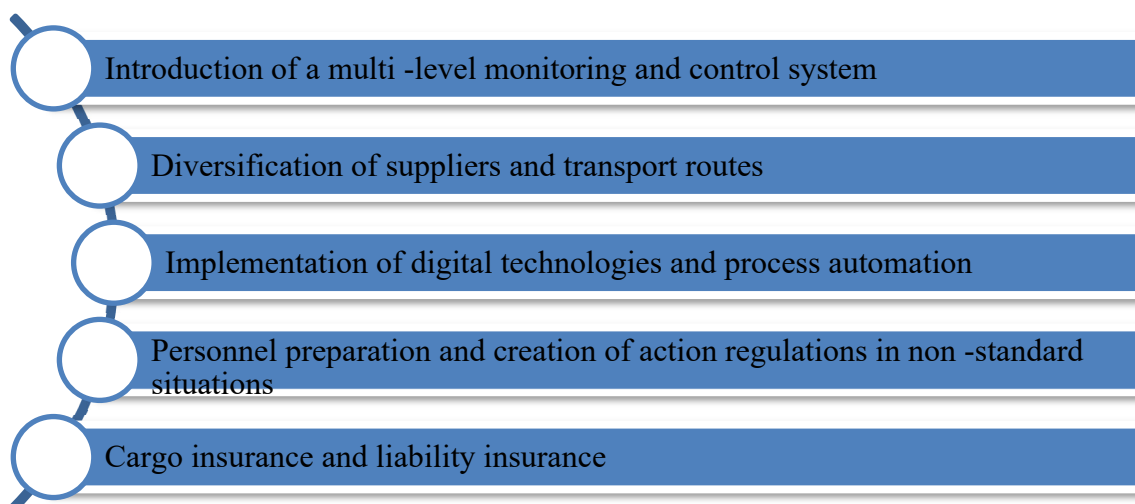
Introduction of a multi -level monitoring and control system

Diversification of suppliers and transport routes

Implementation of digital technologies and process automation

Personnel preparation and creation of action regulations in non -standard situations

Cargo insurance and liability insurance